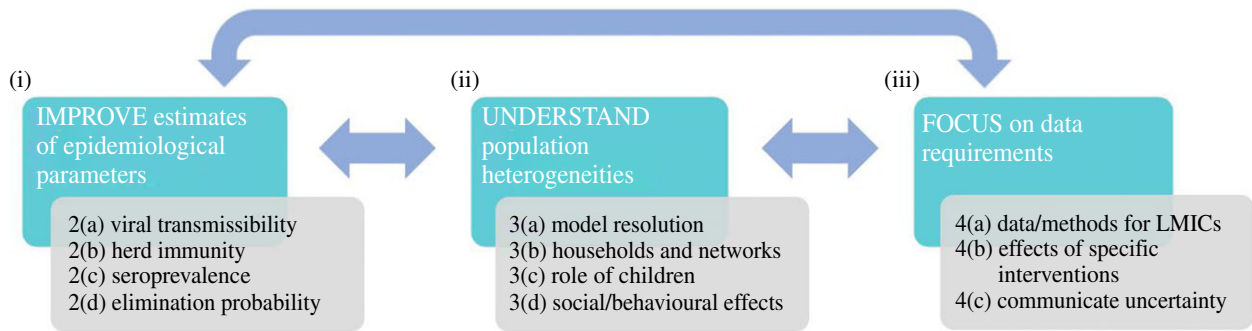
(i)
IMPROVE estimates of epidemiological parameters

2(a) viral transmissibility
2(b) herd immunity
2(c) seroprevalence
2(d) elimination probability

(ii)
UNDERSTAND population heterogeneities

3(a) model resolution
3(b) households and networks
3(c) role of children
3(d) social/behavioural effects

(iii)
FOCUS on data requirements

4(a) data/methods for LMICs
4(b) effects of specific interventions
4(c) communicate uncertainty